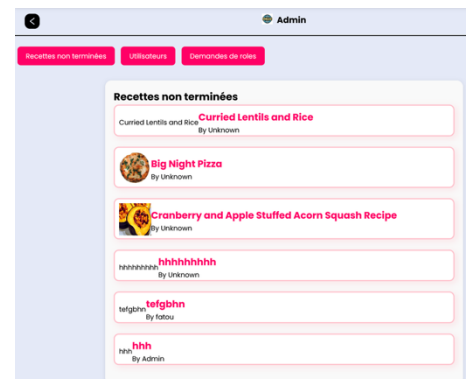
Admin

Recettes non terminées
Utilisateurs
Demandes de roles

Recettes non terminées

Curried Lentils and Rice
Curried Lentils and Rice
By Unknown

Big Night Pizza
By Unknown

Cranberry and Apple Stuffed Acorn Squash Recipe
By Unknown

hhhhhhhhh
hhhhhhhhh
By Unknown

tefgbhn
tefgbhn
By fatou

hhh
hhh
By Admin